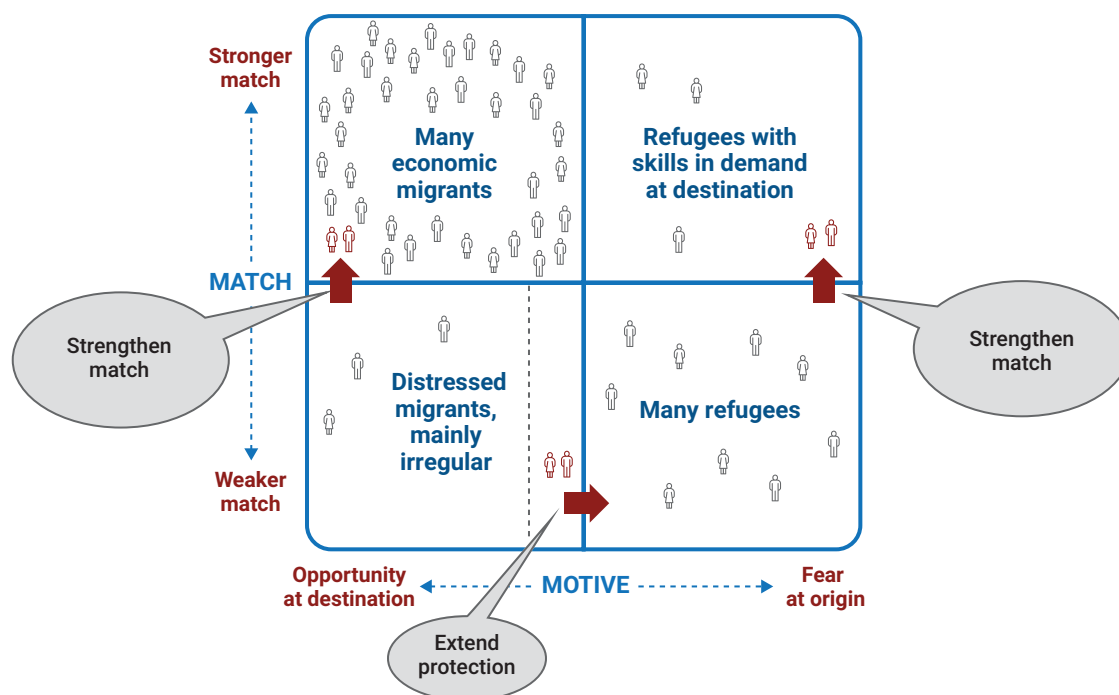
Stronger match

MATCH

Weaker match

Many economic migrants

Refugees with skills in demand at destination

Strengthen match

Strengthen match

Distressed migrants, mainly irregular

Many refugees

Opportunity at destination

MOTIVE

Fear at origin

Extend protection